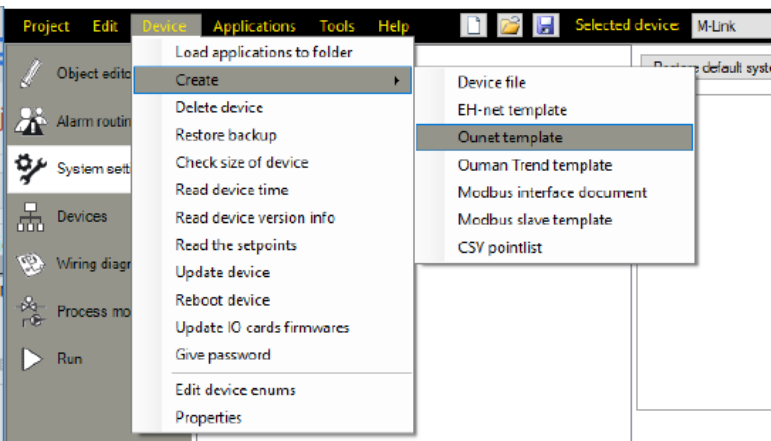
Project Edit Device Applications Tools Help Selected device: M-Link

Object edito
Alarm routin
System sett
Devices
Wiring diagr
Process mo
Run

Load applications to folder
Create
Delete device
Restore backup
Check size of device
Read device time
Read device version info
Read the setpoints
Update device
Reboot device
Update IO cards firmwares
Give password
Edit device enums
Properties

Device file
EH-net template
Ounet template
Ouman Trend template
Modbus interface document
Modbus slave template
CSV pointlist

Restore default syste